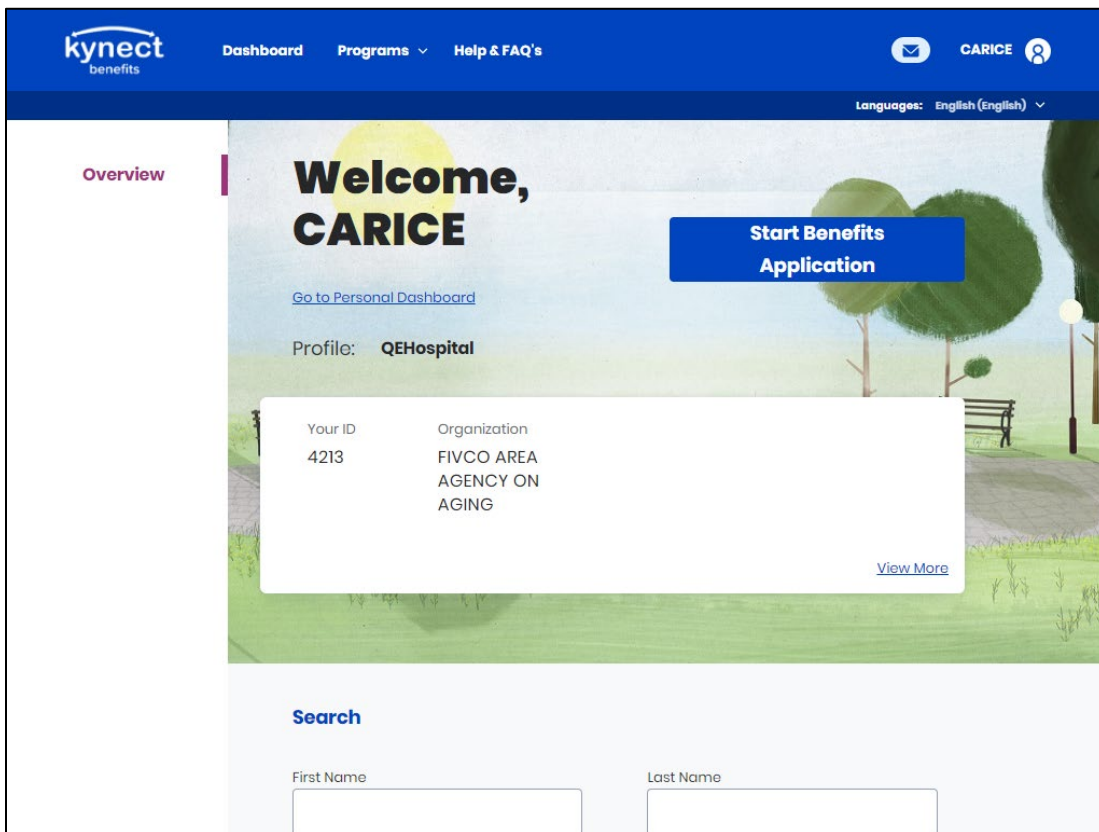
kynect benefits

Dashboard Programs Help & FAQ's

CARICE

Languages: English (English)

Overview

Welcome, CARICE

Start Benefits Application

Go to Personal Dashboard

Profile: QEHospital

| Your ID | Organization |
|---|---|
| 4213 | FIVCO AREA AGENCY ON AGING |

View More

Search

First Name

Last Name